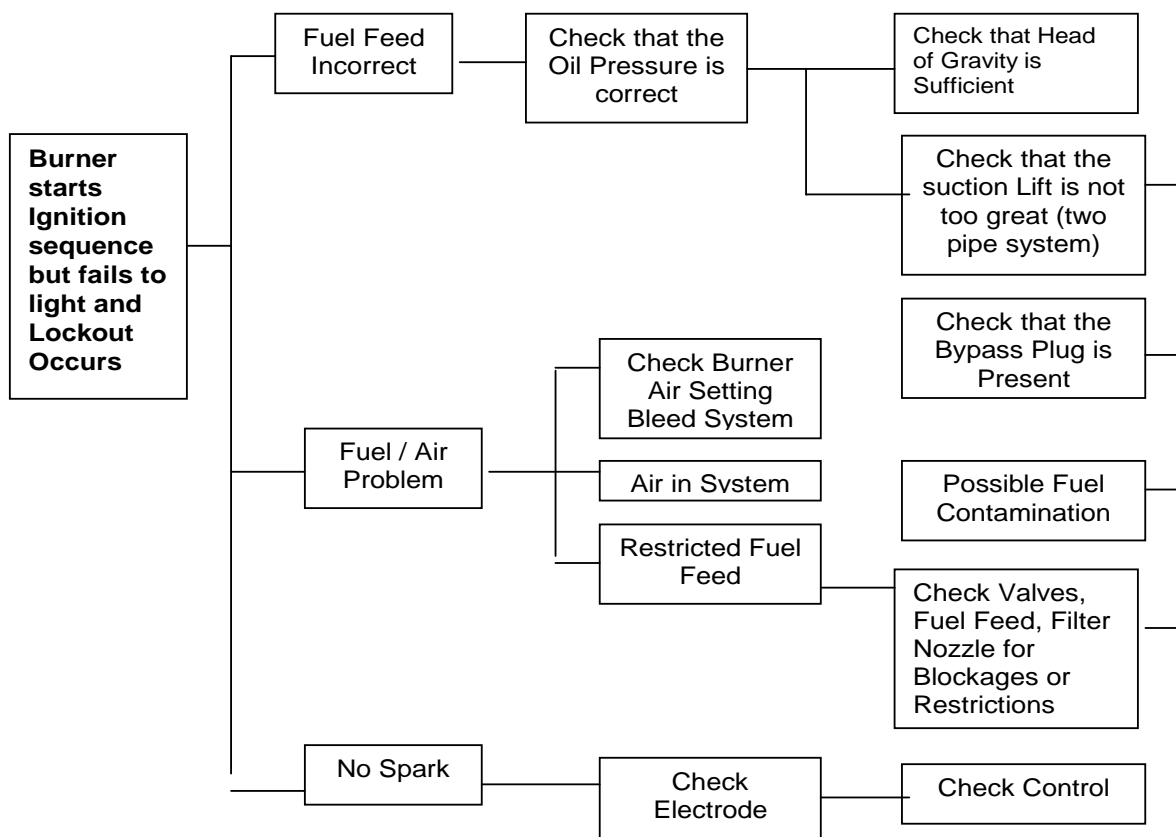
Burner starts Ignition sequence but fails to light and Lockout Occurs

Fuel Feed Incorrect

Check that the Oil Pressure is correct

Check that Head of Gravity is Sufficient

Check that the suction Lift is not too great (two pipe system)

Check that the Bypass Plug is Present

Fuel / Air Problem

Check Burner Air Setting Bleed System

Air in System

Possible Fuel Contamination

Restricted Fuel Feed

Check Valves, Fuel Feed, Filter Nozzle for Blockages or Restrictions

No Spark

Check Electrode

Check Control